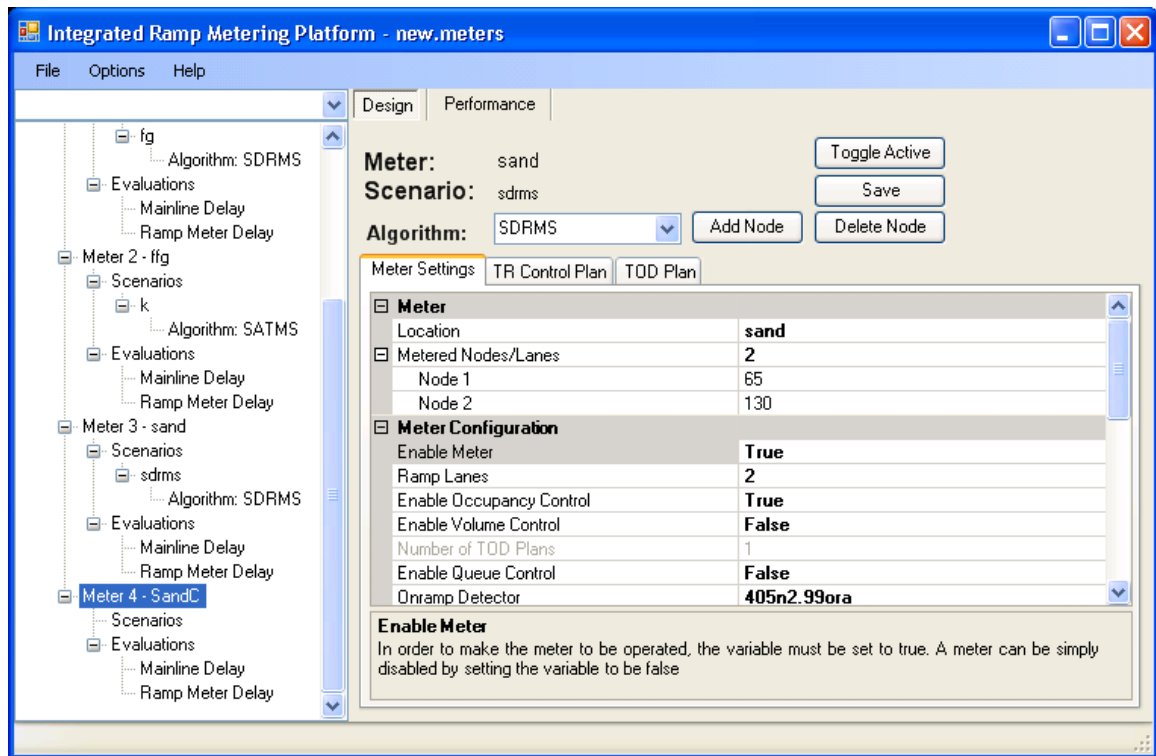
Integrated Ramp Metering Platform - new.meters

File Options Help

fg
Algorithm: SDRMS
Evaluations
Mainline Delay
Ramp Meter Delay
Meter 2 - ffg
Scenarios
k
Algorithm: SATMS
Evaluations
Mainline Delay
Ramp Meter Delay
Meter 3 - sand
Scenarios
sdrms
Algorithm: SDRMS
Evaluations
Mainline Delay
Ramp Meter Delay
Meter 4 - SandC
Scenarios
Evaluations
Mainline Delay
Ramp Meter Delay

Design Performance

Meter: sand
Scenario: sdrms
Algorithm: SDRMS

Toggle Active
Save
Add Node
Delete Node

Meter Settings TR Control Plan TOD Plan

| Meter | |
|---|---|
| Location | sand |
| Metered Nodes/Lanes | 2 |
| Node 1 | 65 |
| Node 2 | 130 |
| Meter Configuration | |
| Enable Meter | True |
| Ramp Lanes | 2 |
| Enable Occupancy Control | True |
| Enable Volume Control | False |
| Number of TOD Plans | 1 |
| Enable Queue Control | False |
| Onramp Detector | 405n2.99ora |

Enable Meter
In order to make the meter to be operated, the variable must be set to true. A meter can be simply disabled by setting the variable to be false